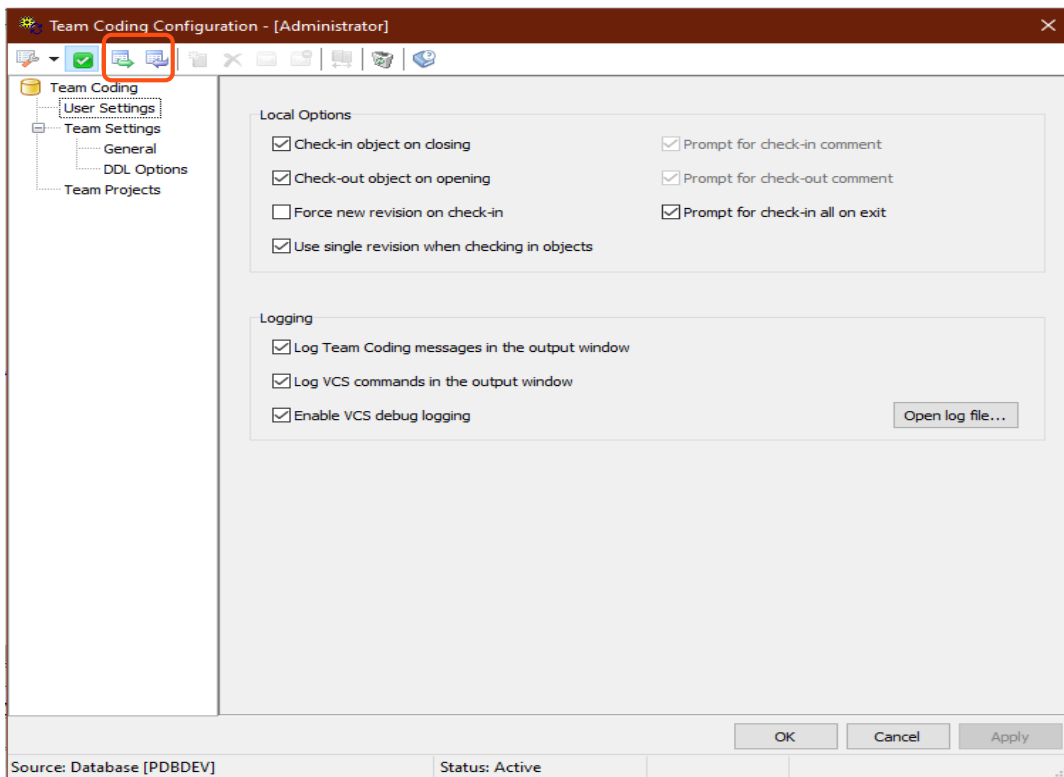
Team Coding Configuration - [Administrator]

Team Coding
User Settings
Team Settings
General
DDL Options
Team Projects

Local Options

Check-in object on closing
Prompt for check-in comment
Check-out object on opening
Prompt for check-out comment
Force new revision on check-in
Prompt for check-in all on exit
Use single revision when checking in objects

Logging

Log Team Coding messages in the output window
Log VCS commands in the output window
Enable VCS debug logging
Open log file...

OK
Cancel
Apply

Source: Database [PDBDEV]
Status: Active